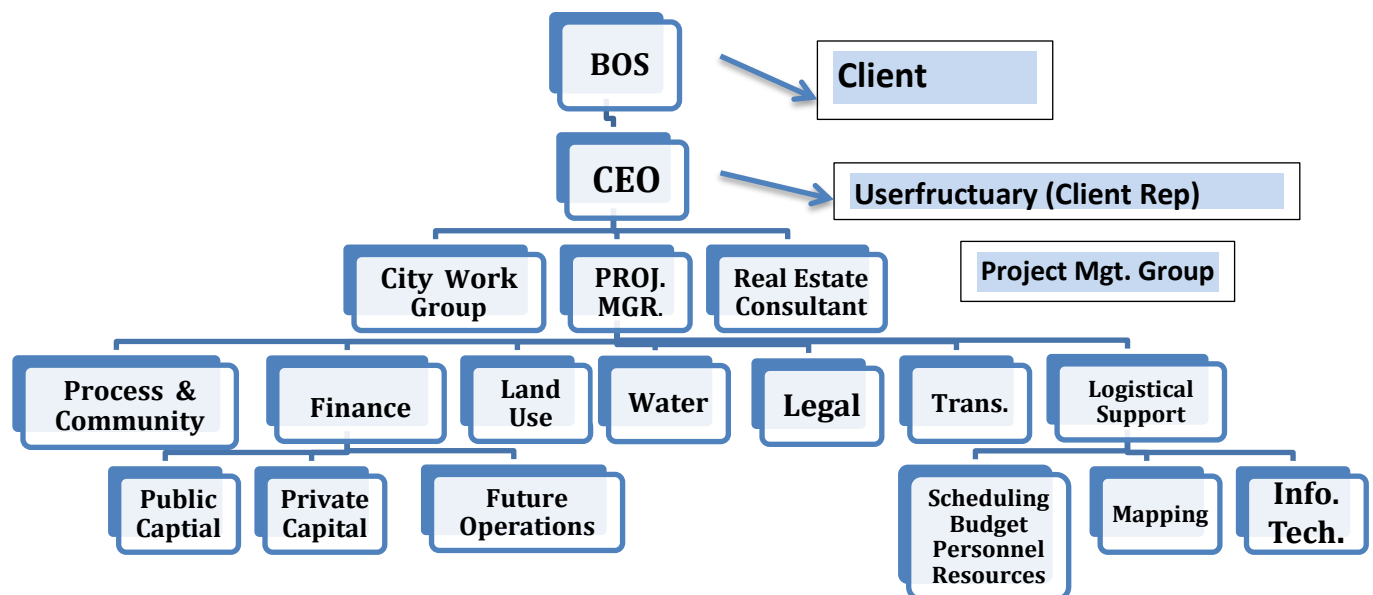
BOS

Client

CEO

Userfructuary (Client Rep)

City Work Group

PROJ. MGR.

Real Estate Consultant

Project Mgt. Group

Process & Community

Finance

Land Use

Water

Legal

Trans.

Logistical Support

Public Captial

Private Capital

Future Operations

Scheduling Budget Personnel Resources

Mapping

Info. Tech.